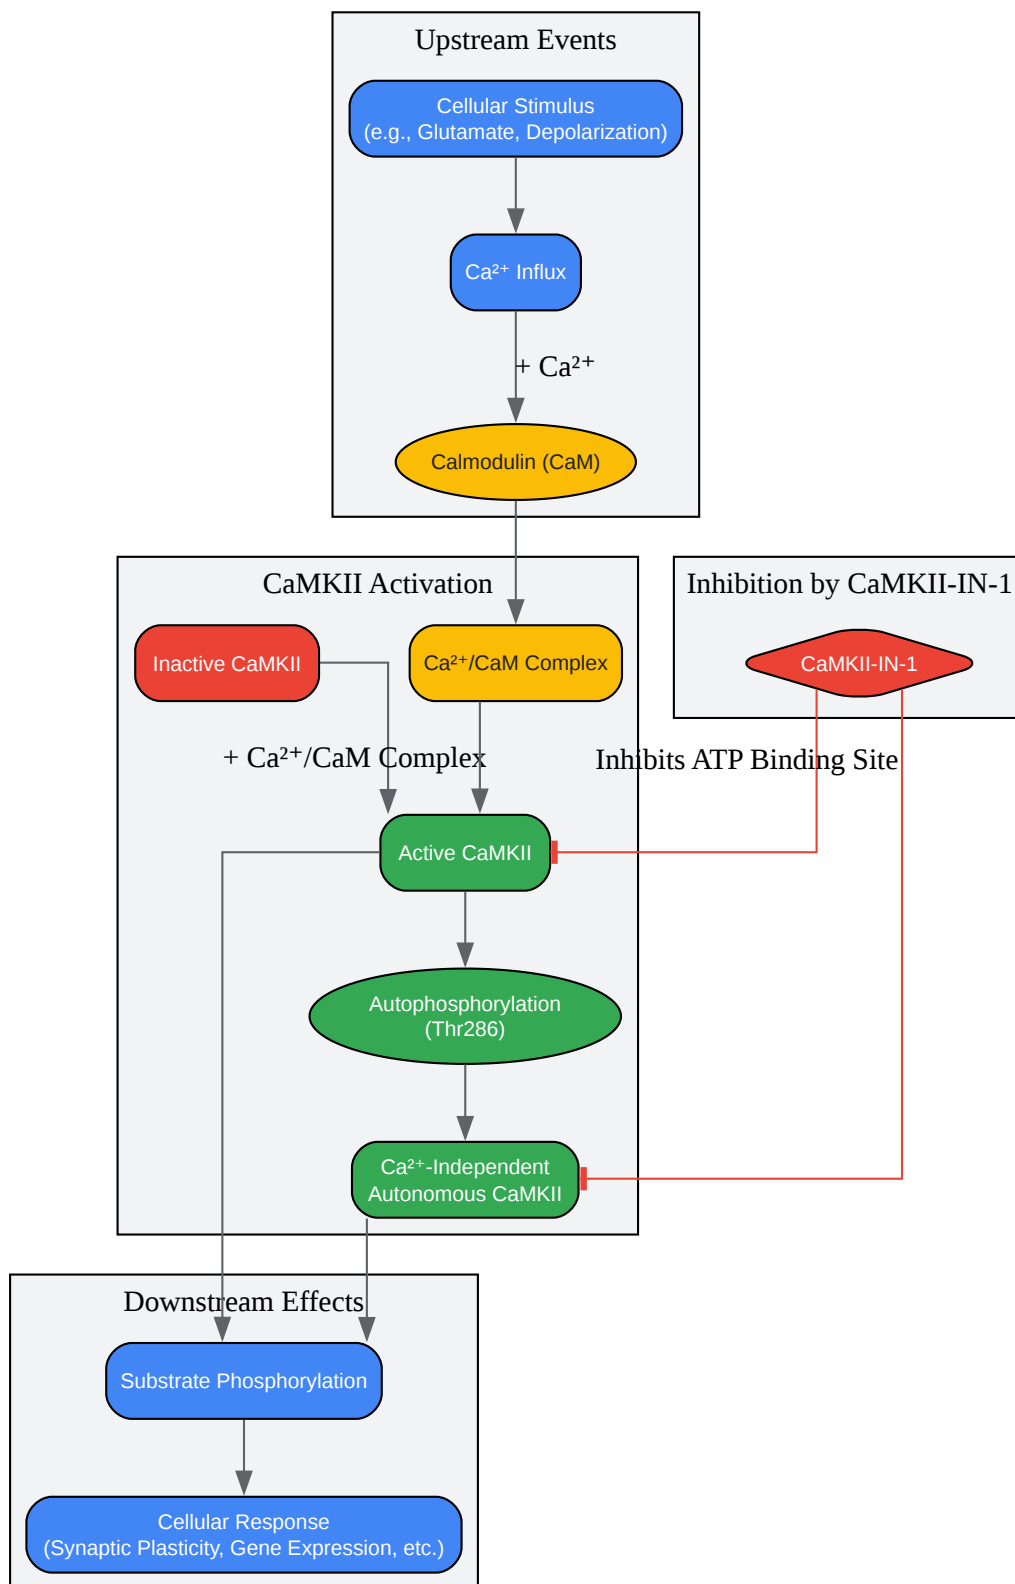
Upstream Events

Cellular Stimulus
(e.g., Glutamate, Depolarization)

$Ca^{2+}$ Influx

+ $Ca^{2+}$

Calmodulin (CaM)

CaMKII Activation

Inhibition by CaMKII-IN-1

Inactive CaMKII

$Ca^{2+}$/CaM Complex

CaMKII-IN-1

+ $Ca^{2+}$/CaM Complex

Inhibits ATP Binding Site

Active CaMKII

Autophosphorylation
(Thr286)

$Ca^{2+}$-Independent
Autonomous CaMKII

Downstream Effects

Substrate Phosphorylation

Cellular Response
(Synaptic Plasticity, Gene Expression, etc.)